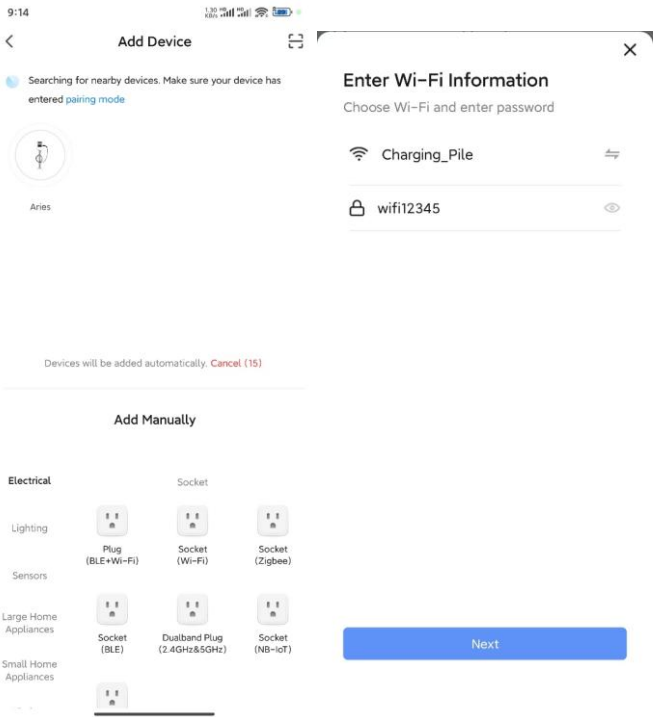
9:14

Add Device

Searching for nearby devices. Make sure your device has entered pairing mode

Aries

Devices will be added automatically. Cancel (15)

Add Manually

Electrical

Lighting

Sensors

Large Home Appliances

Small Home Appliances

Socket

Plug (BLE+Wi-Fi)

Socket (Wi-Fi)

Socket (Zigbee)

Socket (BLE)

Dualband Plug (2.4GHz&5GHz)

Socket (NB-IoT)

Enter Wi-Fi Information

Choose Wi-Fi and enter password

Charging_Pile

wifi12345

Next